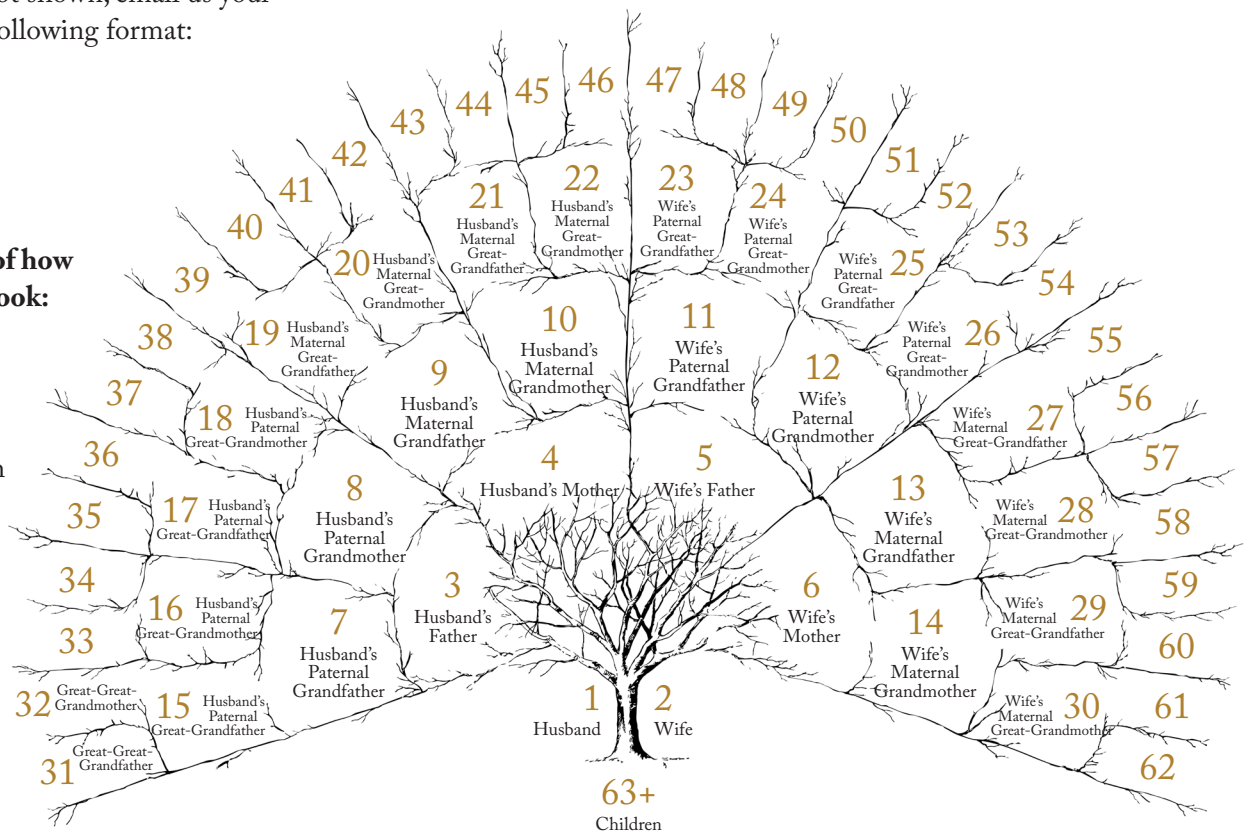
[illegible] shown, email as your
following format:

of how
ook:

n

47 48 49 50 51 52 53 54 55 56 57 58 59 60 61 62

46 45 44 43 42 41 40 39 38 37 36 35 34 33

32 Great-Great-Grandmother

31 Great-Great-Grandfather

15 Husband's Paternal Great-Grandfather

16 Husband's Paternal Great-Grandmother

17 Husband's Paternal Great-Grandfather

18 Husband's Paternal Great-Grandmother

19 Husband's Maternal Great-Grandfather

20 Husband's Maternal Great-Grandmother

21 Husband's Maternal Great-Grandfather

22 Husband's Maternal Great-Grandmother

23 Wife's Paternal Great-Grandfather

24 Wife's Paternal Great-Grandmother

25 Wife's Paternal Great-Grandfather

26 Wife's Paternal Great-Grandmother

27 Wife's Maternal Great-Grandfather

28 Wife's Maternal Great-Grandmother

29 Wife's Maternal Great-Grandfather

30 Wife's Maternal Great-Grandmother

7 Husband's Paternal Grandfather

8 Husband's Paternal Grandmother

9 Husband's Maternal Grandfather

10 Husband's Maternal Grandmother

11 Wife's Paternal Grandfather

12 Wife's Paternal Grandmother

13 Wife's Maternal Grandfather

14 Wife's Maternal Grandmother

3 Husband's Father

4 Husband's Mother

5 Wife's Father

6 Wife's Mother

1 Husband

2 Wife

63+ Children